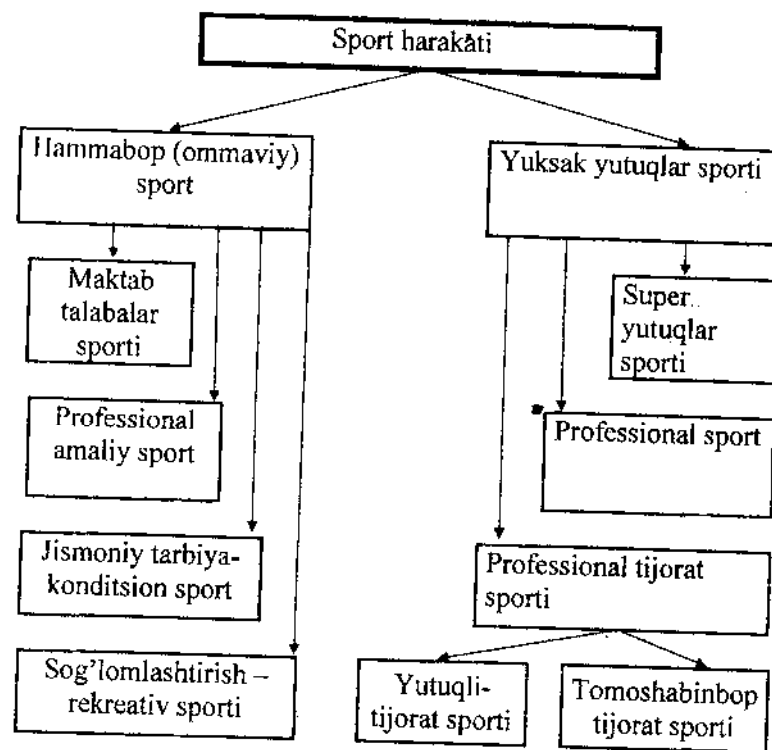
Sport harakāti

Hammabop (ommaviy) sport

Yuksak yutuqlar sporti

Maktab talabalar sporti

Super yutuqlar sporti

Professional amaliy sport

Professional sport

Jismoniy tarbiya-konditsion sport

Professional tijorat sporti

Sog'lomlashtirish – rekreativ sporti

Yutuqli-tijorat sporti

Tomoshabinbop tijorat sporti